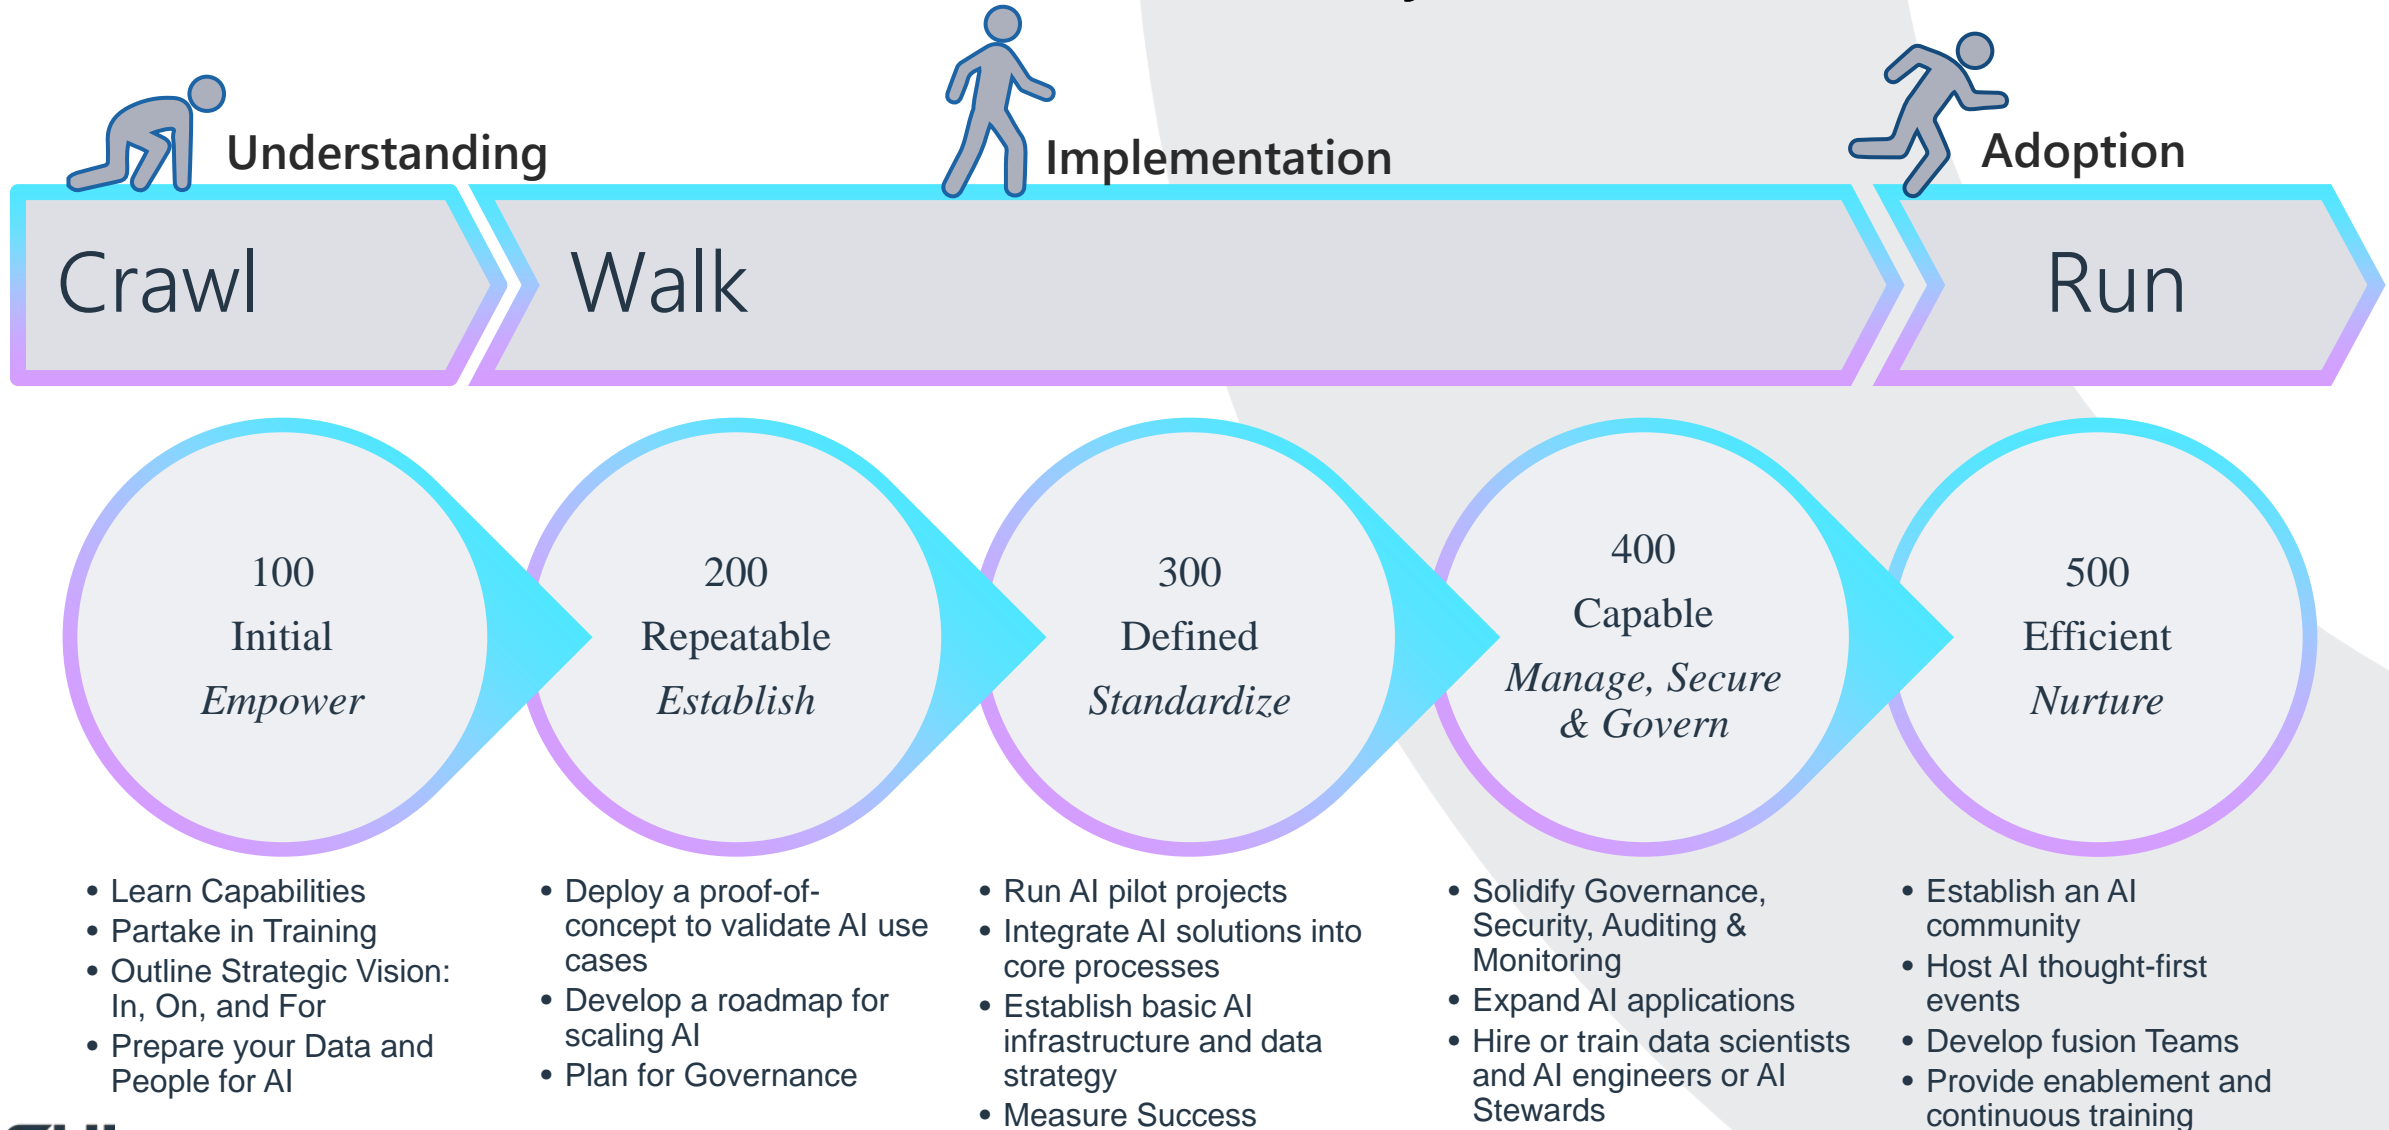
Understanding

Implementation

Adoption

Crawl

Walk

Run

100
Initial
*Empower*

200
Repeatable
*Establish*

300
Defined
*Standardize*

400
Capable
*Manage, Secure & Govern*

500
Efficient
*Nurture*

• Learn Capabilities
• Partake in Training
• Outline Strategic Vision: In, On, and For
• Prepare your Data and People for AI

• Deploy a proof-of-concept to validate AI use cases
• Develop a roadmap for scaling AI
• Plan for Governance

• Run AI pilot projects
• Integrate AI solutions into core processes
• Establish basic AI infrastructure and data strategy
• Measure Success

• Solidify Governance, Security, Auditing & Monitoring
• Expand AI applications
• Hire or train data scientists and AI engineers or AI Stewards

• Establish an AI community
• Host AI thought-first events
• Develop fusion Teams
• Provide enablement and continuous training